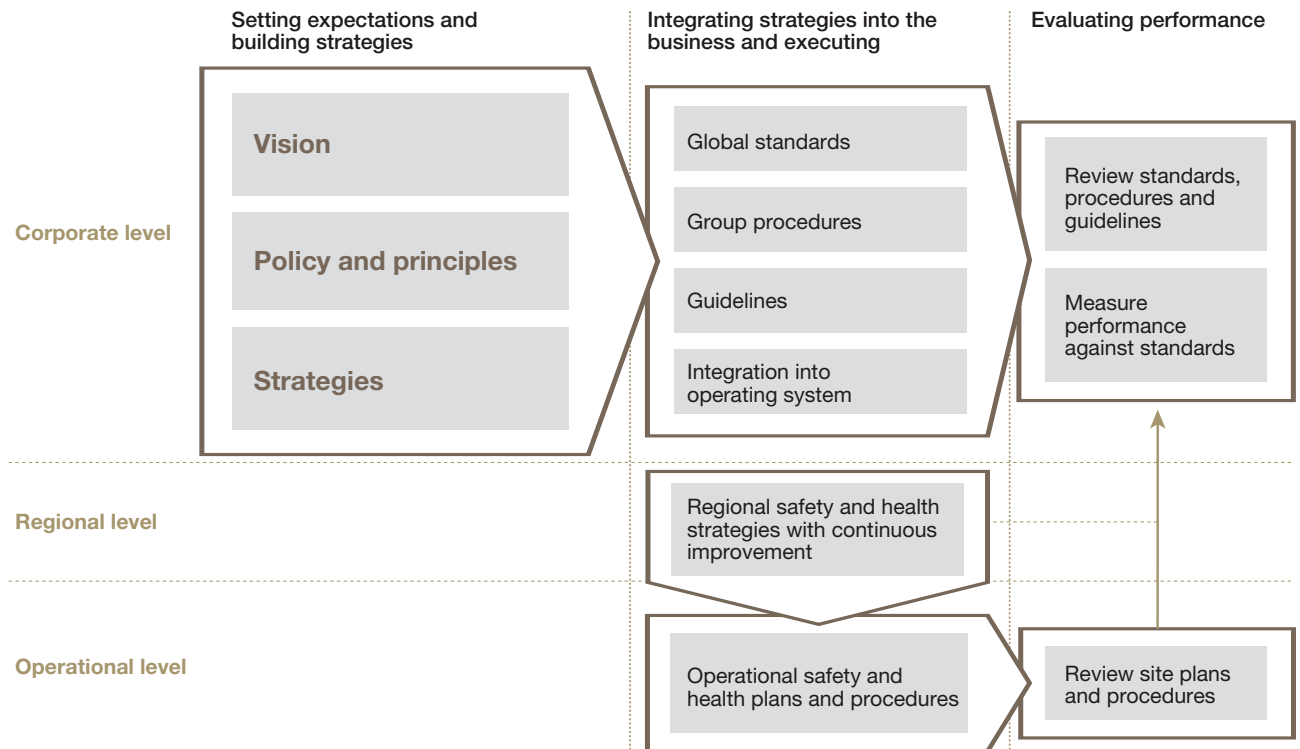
Setting expectations and building strategies

Integrating strategies into the business and executing

Evaluating performance

Corporate level

Vision

Policy and principles

Strategies

Global standards

Group procedures

Guidelines

Integration into operating system

Review standards, procedures and guidelines

Measure performance against standards

Regional level

Regional safety and health strategies with continuous improvement

Operational level

Operational safety and health plans and procedures

Review site plans and procedures